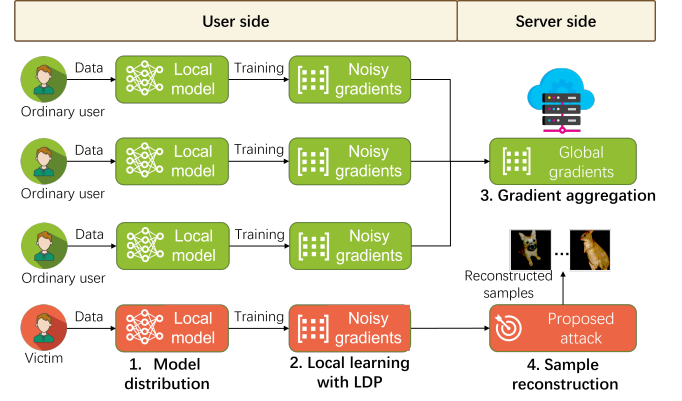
User side

Server side

Data

Local model

Training

Noisy gradients

Ordinary user

Data

Local model

Training

Noisy gradients

Global gradients

Ordinary user

3. Gradient aggregation

Data

Local model

Training

Noisy gradients

Ordinary user

...

Reconstructed samples

Data

Local model

Training

Noisy gradients

Proposed attack

Victim

1. Model distribution

2. Local learning with LDP

4. Sample reconstruction